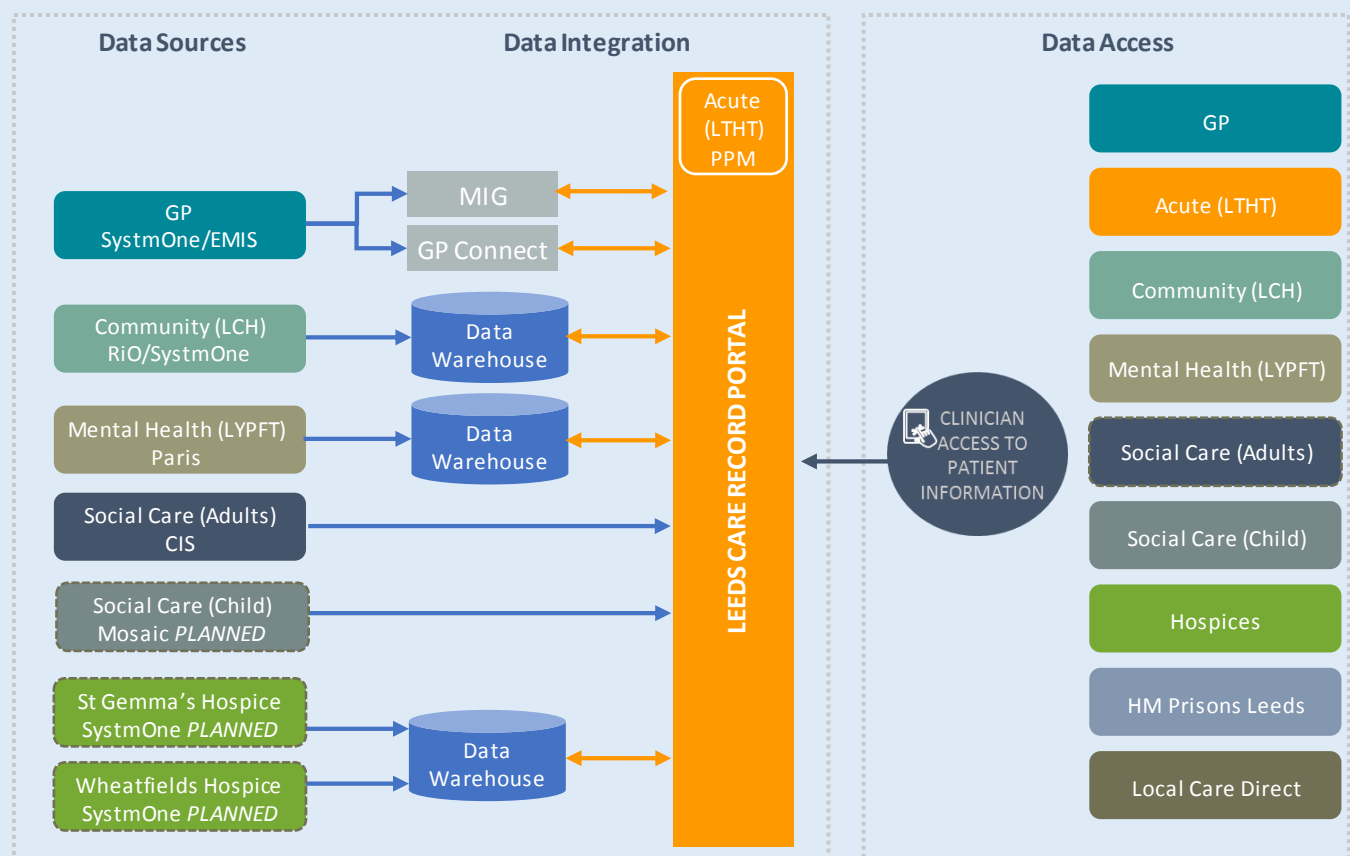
Data Sources

Data Integration

Data Access

Acute (LTHT) PPM

GP SystmOne/EMIS

MIG

GP Connect

Community (LCH) RiO/SystmOne

Data Warehouse

Mental Health (LYPFT) Paris

Data Warehouse

Social Care (Adults) CIS

Social Care (Child) Mosaic *PLANNED*

St Gemma's Hospice SystmOne *PLANNED*

Wheatfields Hospice SystmOne *PLANNED*

Data Warehouse

LEEDS CARE RECORD PORTAL

CLINICIAN ACCESS TO PATIENT INFORMATION

GP

Acute (LTHT)

Community (LCH)

Mental Health (LYPFT)

Social Care (Adults)

Social Care (Child)

Hospices

HM Prisons Leeds

Local Care Direct